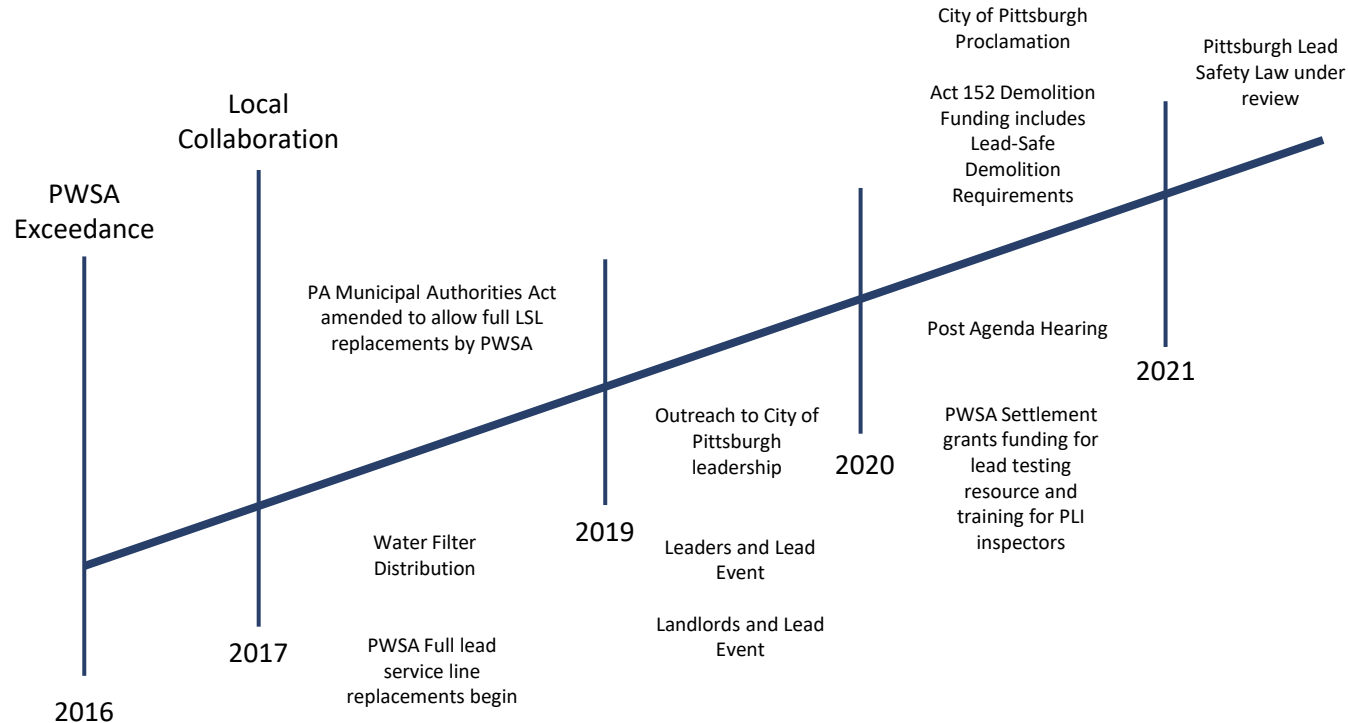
PWSA Exceedance

2016

Local Collaboration

2017

PA Municipal Authorities Act amended to allow full LSL replacements by PWSA

Water Filter Distribution

PWSA Full lead service line replacements begin

2019

Outreach to City of Pittsburgh leadership

Leaders and Lead Event

Landlords and Lead Event

2020

City of Pittsburgh Proclamation

Act 152 Demolition Funding includes Lead-Safe Demolition Requirements

Post Agenda Hearing

PWSA Settlement grants funding for lead testing resource and training for PLI inspectors

Pittsburgh Lead Safety Law under review

2021